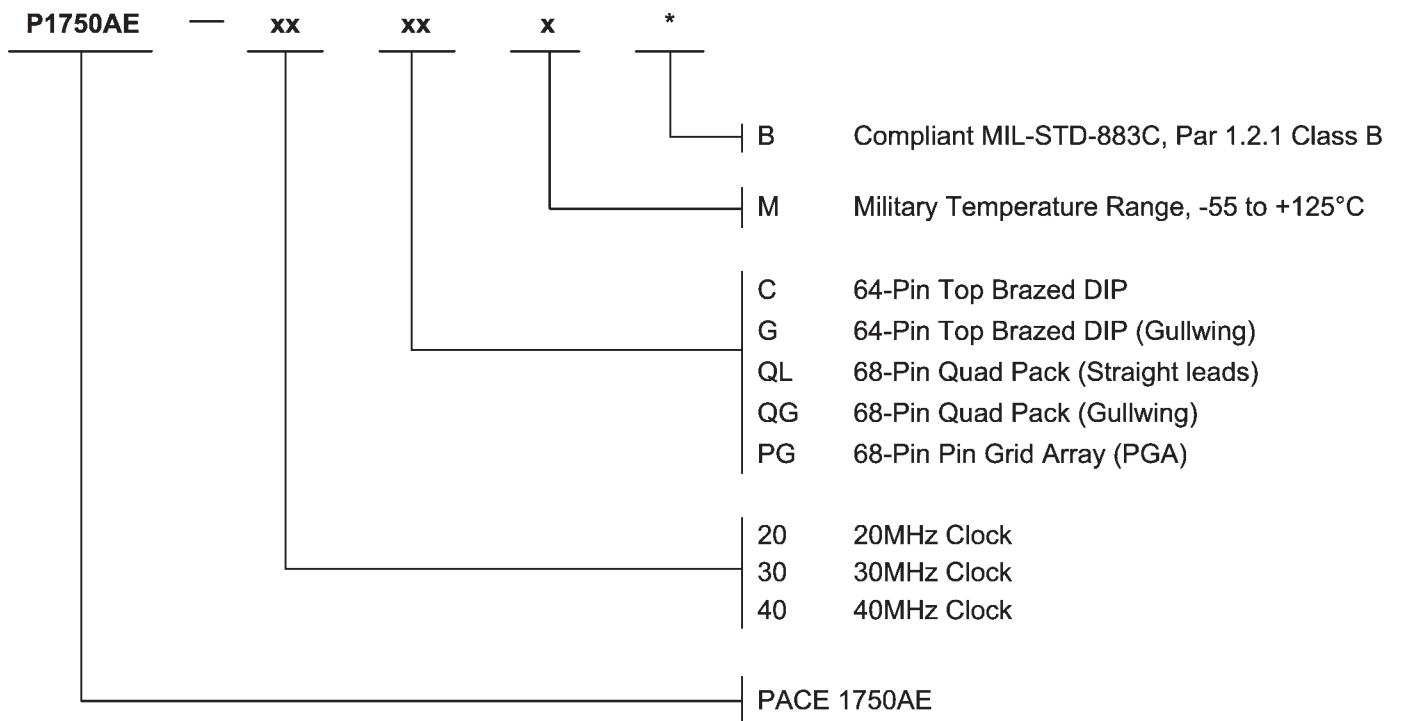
P1750AE — xx xx x *

B Compliant MIL-STD-883C, Par 1.2.1 Class B

M Military Temperature Range, -55 to +125°C

C 64-Pin Top Brazed DIP
G 64-Pin Top Brazed DIP (Gullwing)
QL 68-Pin Quad Pack (Straight leads)
QG 68-Pin Quad Pack (Gullwing)
PG 68-Pin Pin Grid Array (PGA)

20 20MHz Clock
30 30MHz Clock
40 40MHz Clock

PACE 1750AE